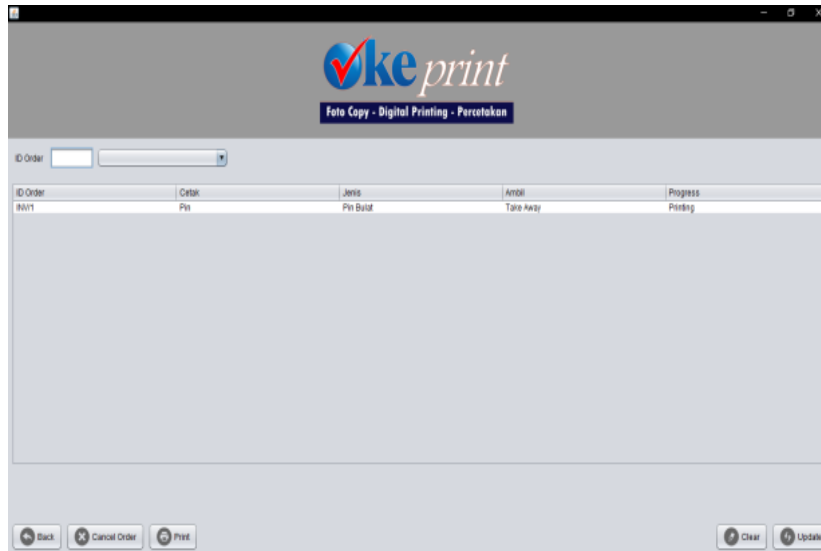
Oke print

Foto Copy - Digital Printing - Percetakan

ID Order

| ID Order | Cetak | Jenis | Ambil | Progress |
|---|---|---|---|---|
| INV1 | Pin | Pin Bulat | Take Away | Printing |

Back Cancel Order Print Clear Update